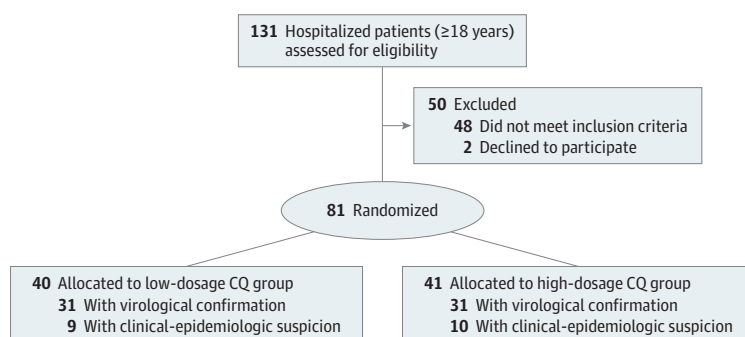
131 Hospitalized patients (≥18 years) assessed for eligibility

50 Excluded
48 Did not meet inclusion criteria
2 Declined to participate

81 Randomized

40 Allocated to low-dosage CQ group
31 With virological confirmation
9 With clinical-epidemiologic suspicion

41 Allocated to high-dosage CQ group
31 With virological confirmation
10 With clinical-epidemiologic suspicion